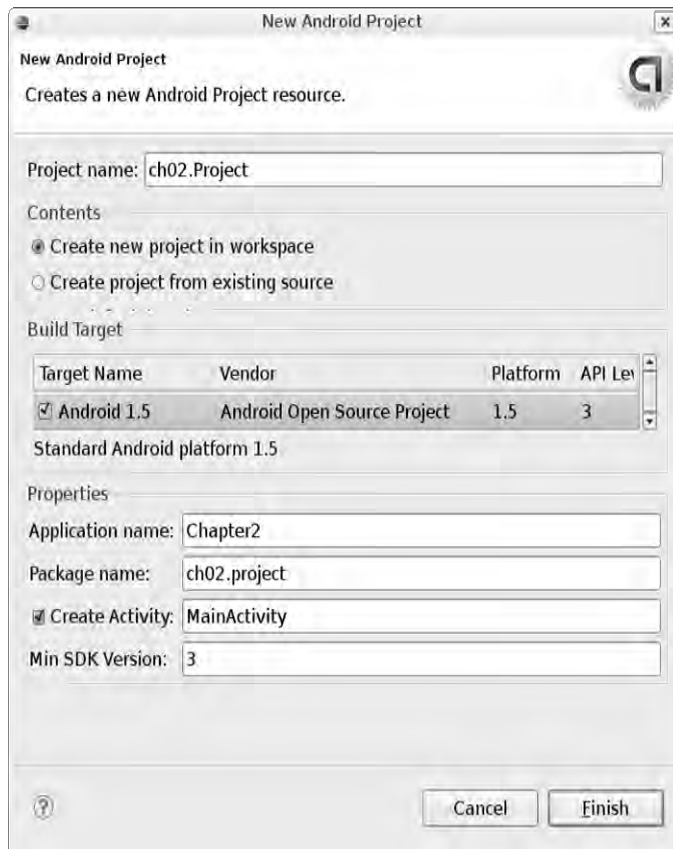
New Android Project

New Android Project
Creates a new Android Project resource.

Project name: ch02.Project

Contents
Create new project in workspace
Create project from existing source

Build Target

| Target Name | Vendor | Platform | API Le |
|---|---|---|---|
| Android 1.5 | Android Open Source Project | 1.5 | 3 |

Standard Android platform 1.5

Properties
Application name: Chapter2
Package name: ch02.project
Create Activity: MainActivity
Min SDK Version: 3

Cancel
Finish